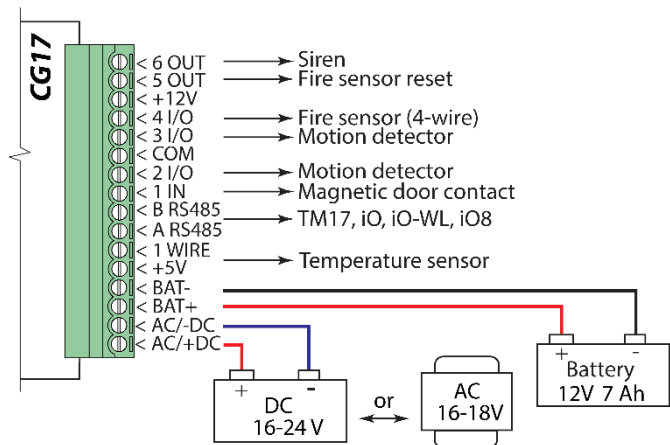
CG17

< 6 OUT
< 5 OUT
< +12V
< 4 I/O
< 3 I/O
< COM
< 2 I/O
< 1 IN
< B RS485
< A RS485
< 1 WIRE
< +5V
< BAT-
< BAT+
< AC/-DC
< AC/+DC

Siren
Fire sensor reset
Fire sensor (4-wire)
Motion detector
Motion detector
Magnetic door contact
TM17, iO, iO-WL, iO8
Temperature sensor

+ -
Battery
12V 7 Ah

+ -
DC
16-24 V

or

AC
16-18V